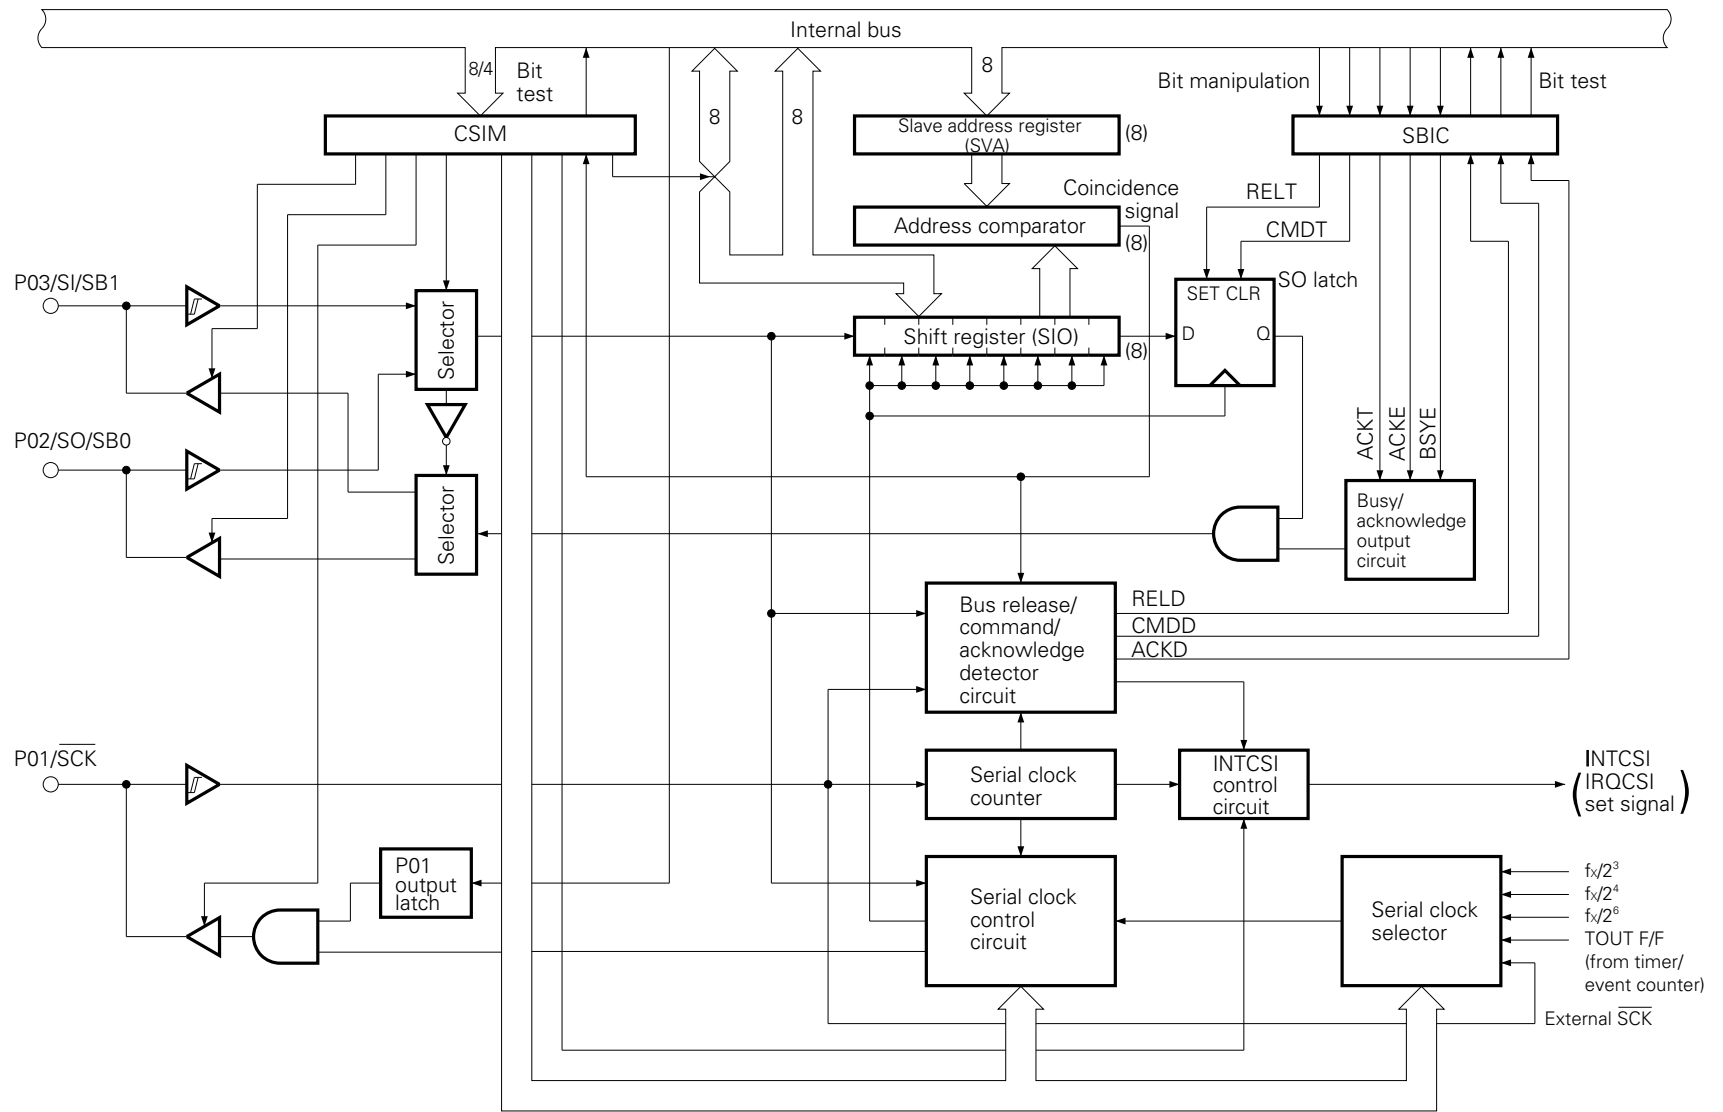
Internal bus

8/4

Bit test

8

8

8

Bit manipulation

Bit test

CSIM

Slave address register (SVA)

(8)

SBIC

Coincidence signal

Address comparator

(8)

RELT

CMDT

SO latch

P03/SI/SB1

Selector

Shift register (SIO)

(8)

SET CLR

D

Q

P02/SO/SB0

Selector

ACKT

ACKE

BSYE

Busy/ acknowledge output circuit

Bus release/ command/ acknowledge detector circuit

RELD

CMDD

ACKD

P01/$\overline{SCK}$

Serial clock counter

INTCSI control circuit

INTCSI
(IRQCSI set signal)

P01 output latch

Serial clock control circuit

Serial clock selector

$f_X/2^3$

$f_X/2^4$

$f_X/2^6$

TOUT F/F (from timer/ event counter)

External $\overline{SCK}$